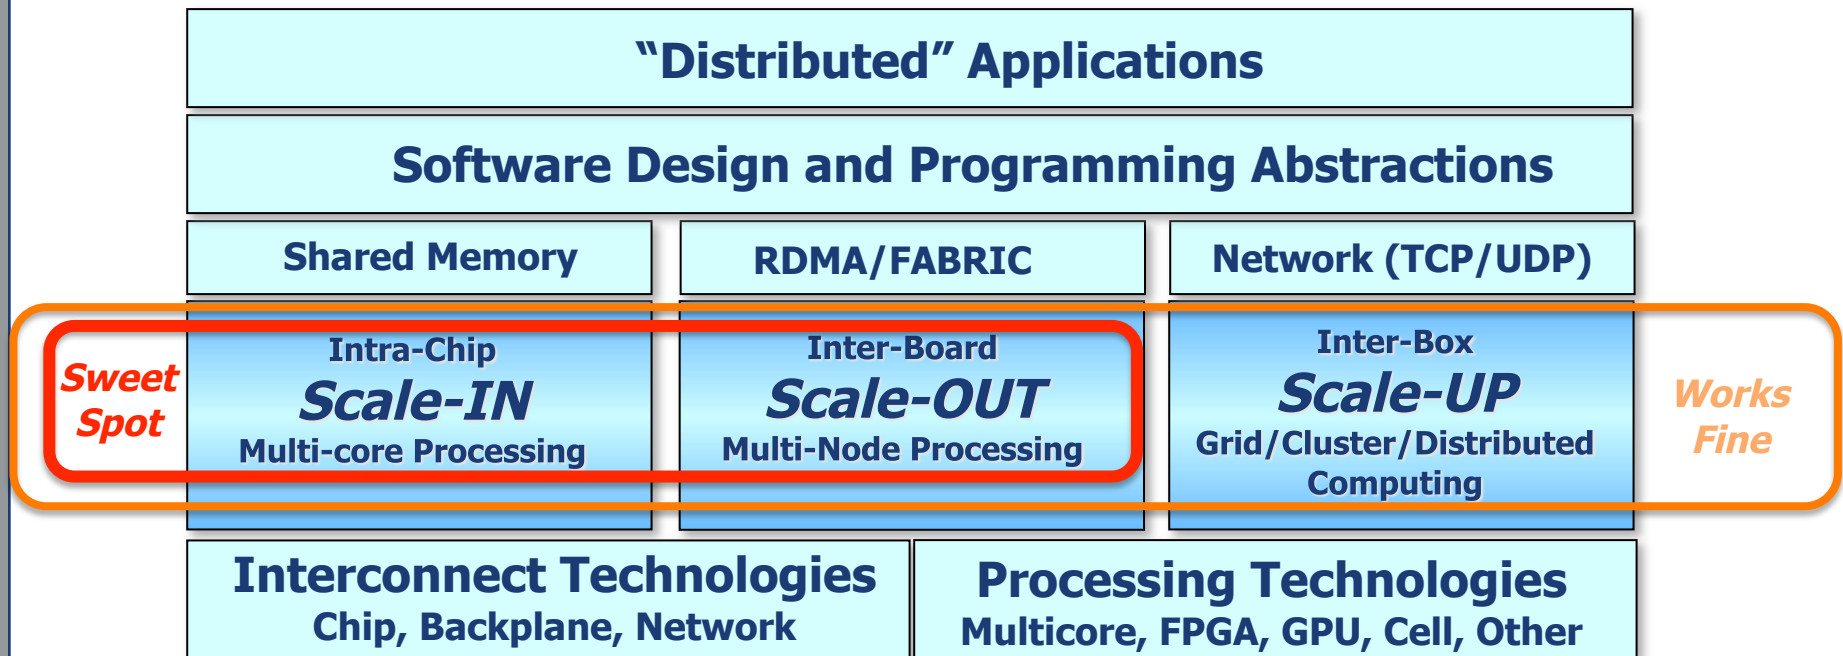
"Distributed" Applications

Software Design and Programming Abstractions

Shared Memory

RDMA/FABRIC

Network (TCP/UDP)

Sweet Spot

Intra-Chip
Scale-IN
Multi-core Processing

Inter-Board
Scale-OUT
Multi-Node Processing

Inter-Box
Scale-UP
Grid/Cluster/Distributed Computing

Works Fine

Interconnect Technologies
Chip, Backplane, Network

Processing Technologies
Multicore, FPGA, GPU, Cell, Other